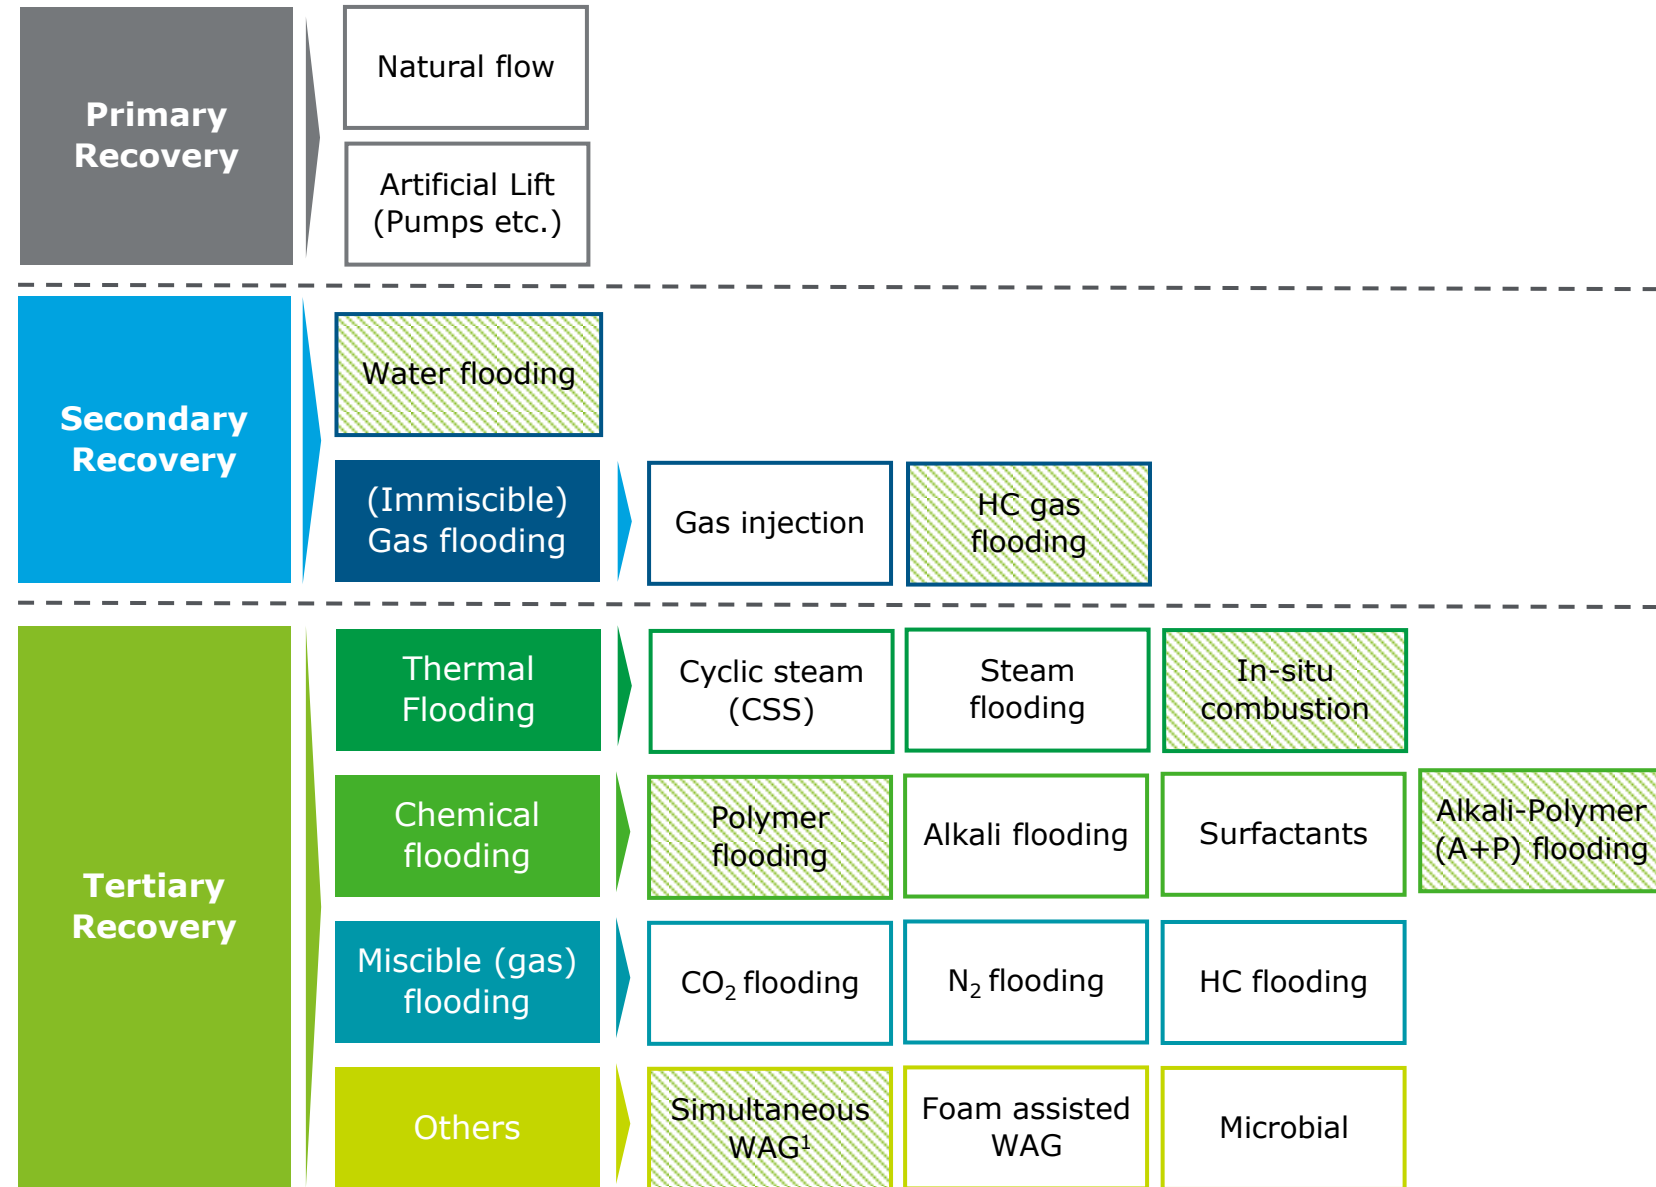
Primary Recovery

Natural flow

Artificial Lift (Pumps etc.)

Secondary Recovery

Water flooding

(Immiscible) Gas flooding

Gas injection

HC gas flooding

Tertiary Recovery

Thermal Flooding

Cyclic steam (CSS)

Steam flooding

In-situ combustion

Chemical flooding

Polymer flooding

Alkali flooding

Surfactants

Alkali-Polymer (A+P) flooding

Miscible (gas) flooding

$CO_2$ flooding

$N_2$ flooding

HC flooding

Others

Simultaneous WAG$^1$

Foam assisted WAG

Microbial